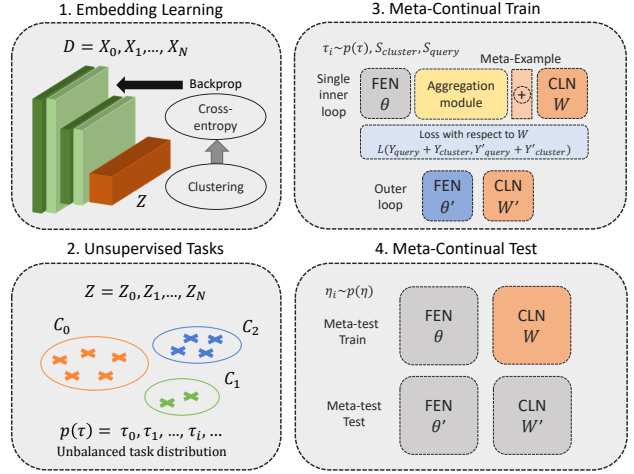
1. Embedding Learning

$D = X_0, X_1, \ldots, X_N$

Backprop

Cross-entropy

Clustering

$Z$

3. Meta-Continual Train

$\tau_i \sim p(\tau), S_{cluster}, S_{query}$

Meta-Example

Single inner loop

FEN $\theta$

Aggregation module

$+$

CLN $W$

Loss with respect to $W$

$L(Y_{query} + Y_{cluster}, Y'_{query} + Y'_{cluster})$

Outer loop

FEN $\theta'$

CLN $W'$

2. Unsupervised Tasks

$Z = Z_0, Z_1, \ldots, Z_N$

$C_0$

$C_2$

$C_1$

$p(\tau) = \tau_0, \tau_1, \ldots, \tau_i, \ldots$

Unbalanced task distribution

4. Meta-Continual Test

$\eta_i \sim p(\eta)$

Meta-test Train

FEN $\theta$

CLN $W$

Meta-test Test

FEN $\theta'$

CLN $W'$